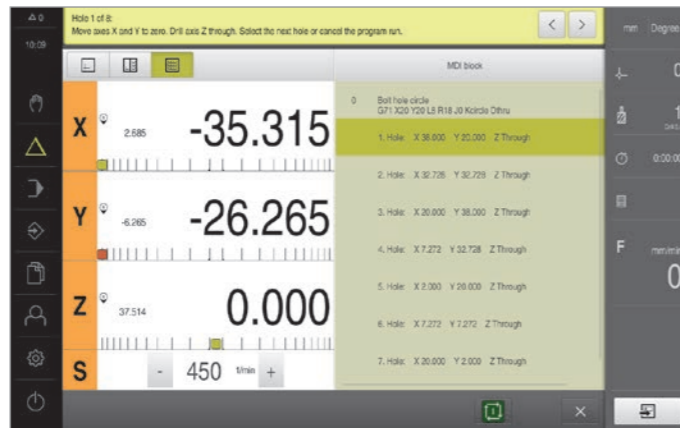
Δ 0
10:09

Hole 1 of 8:
Move axes X and Y to zero. Drill axis Z through. Select the next hole or cancel the program run.

mm Degree

MDI block

X
2.685
-35.315

Y
-6.265
-26.265

Z
37.514
0.000

S
-
450
1/min
+

0
Bolt hole circle
G71 X20 Y20 L8 R18 J0 Kcircle Dthru

1. Hole: X 38.000 Y 20.000 Z Through
2. Hole: X 32.728 Y 32.728 Z Through
3. Hole: X 20.000 Y 38.000 Z Through
4. Hole: X 7.272 Y 32.728 Z Through
5. Hole: X 2.000 Y 20.000 Z Through
6. Hole: X 7.272 Y 7.272 Z Through
7. Hole: X 20.000 Y 2.000 Z Through

0
1
0:00:0
F
mm/min
0